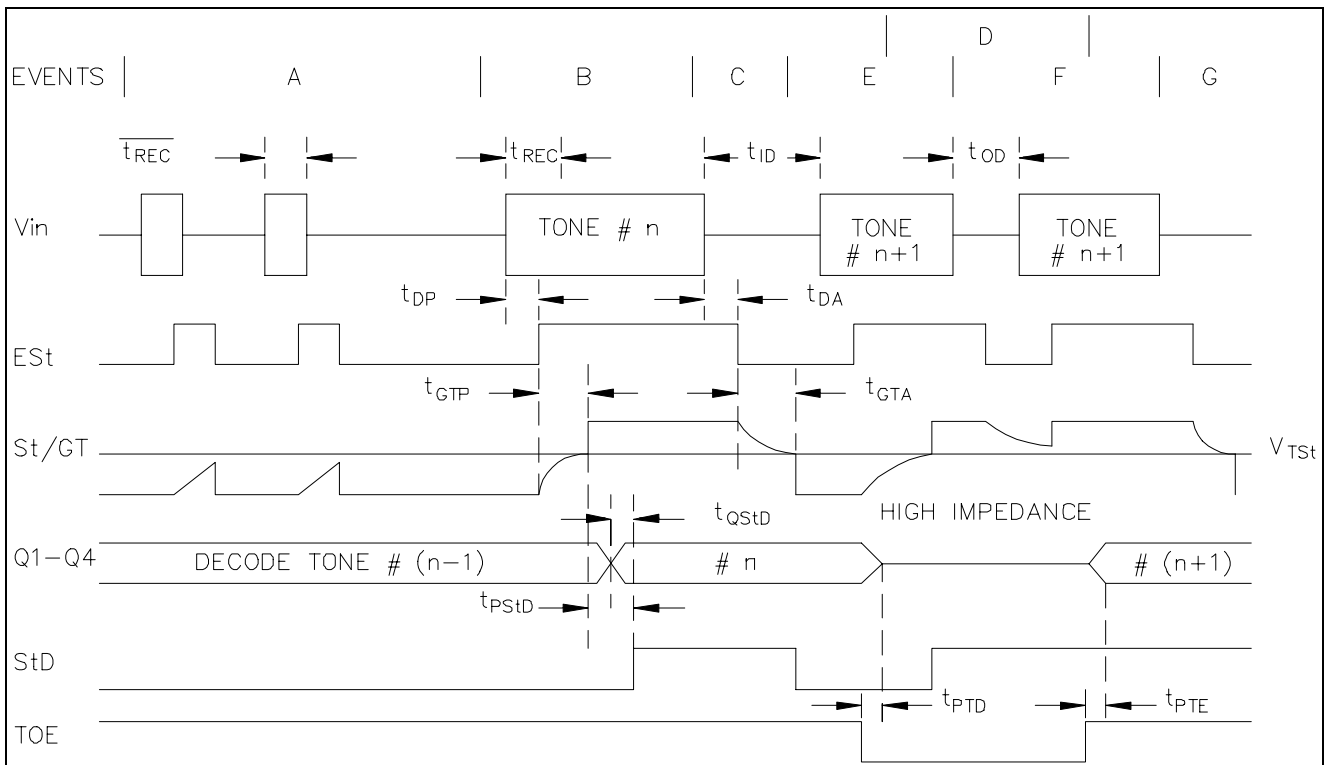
D

EVENTS A B C E F G

$\overline{t_{REC}}$ $t_{REC}$ $t_{ID}$ $t_{OD}$

Vin TONE # n TONE # n+1 TONE # n+1

$t_{DP}$ $t_{DA}$

ESt

$t_{GTP}$ $t_{GTA}$

St/GT $V_{TSt}$

$t_{QStD}$ HIGH IMPEDANCE

Q1–Q4 DECODE TONE # (n–1) # n # (n+1)

$t_{PStD}$

StD

$t_{PTD}$ $t_{PTE}$

TOE